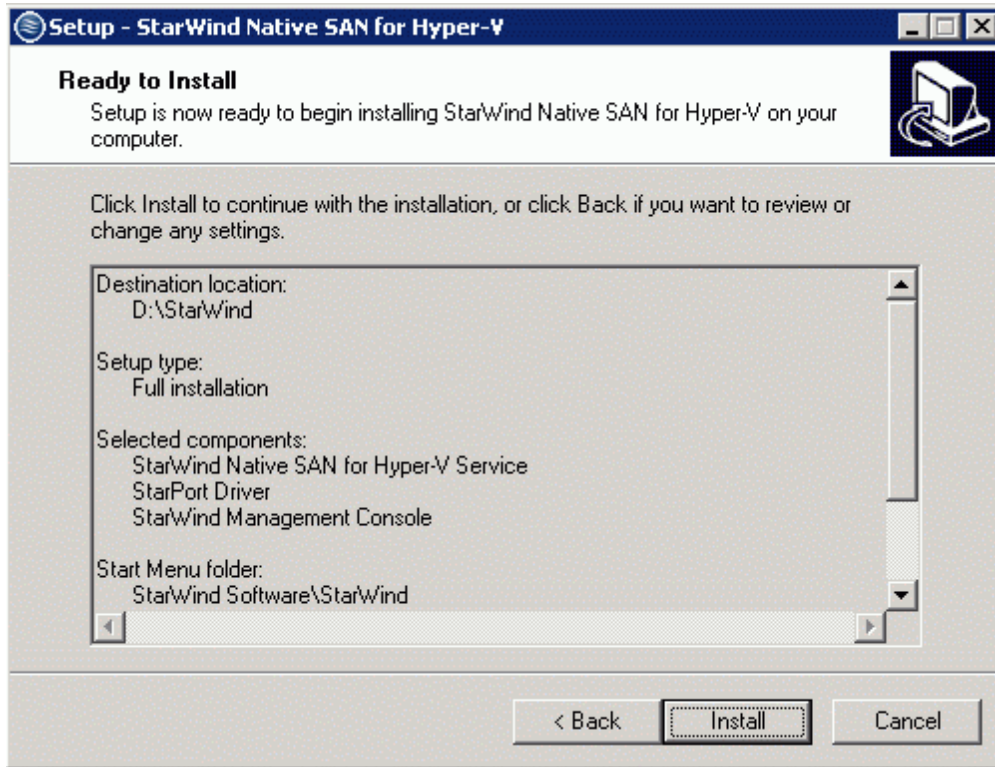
Setup - StarWind Native SAN for Hyper-V

Ready to Install
Setup is now ready to begin installing StarWind Native SAN for Hyper-V on your computer.

Click Install to continue with the installation, or click Back if you want to review or change any settings.

Destination location:
D:\StarWind

Setup type:
Full installation

Selected components:
StarWind Native SAN for Hyper-V Service
StarPort Driver
StarWind Management Console

Start Menu folder:
StarWind Software\StarWind

< Back
Install
Cancel